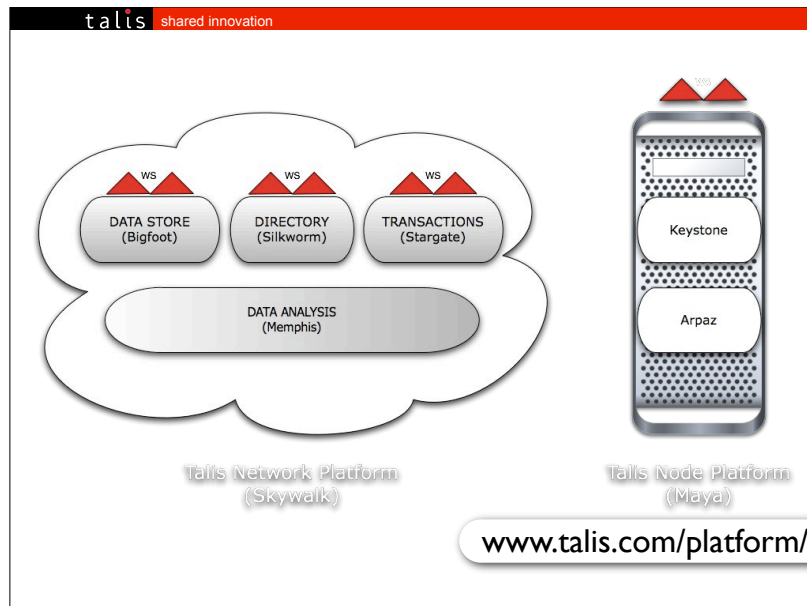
talis shared innovation

WS
DATA STORE
(Bigfoot)

WS
DIRECTORY
(Silkworm)

WS
TRANSACTIONS
(Stargate)

DATA ANALYSIS
(Memphis)

Talis Network Platform
(Skywalk)

WS
Keystone

Arpaz

Talis Node Platform
(Maya)

www.talis.com/platform/